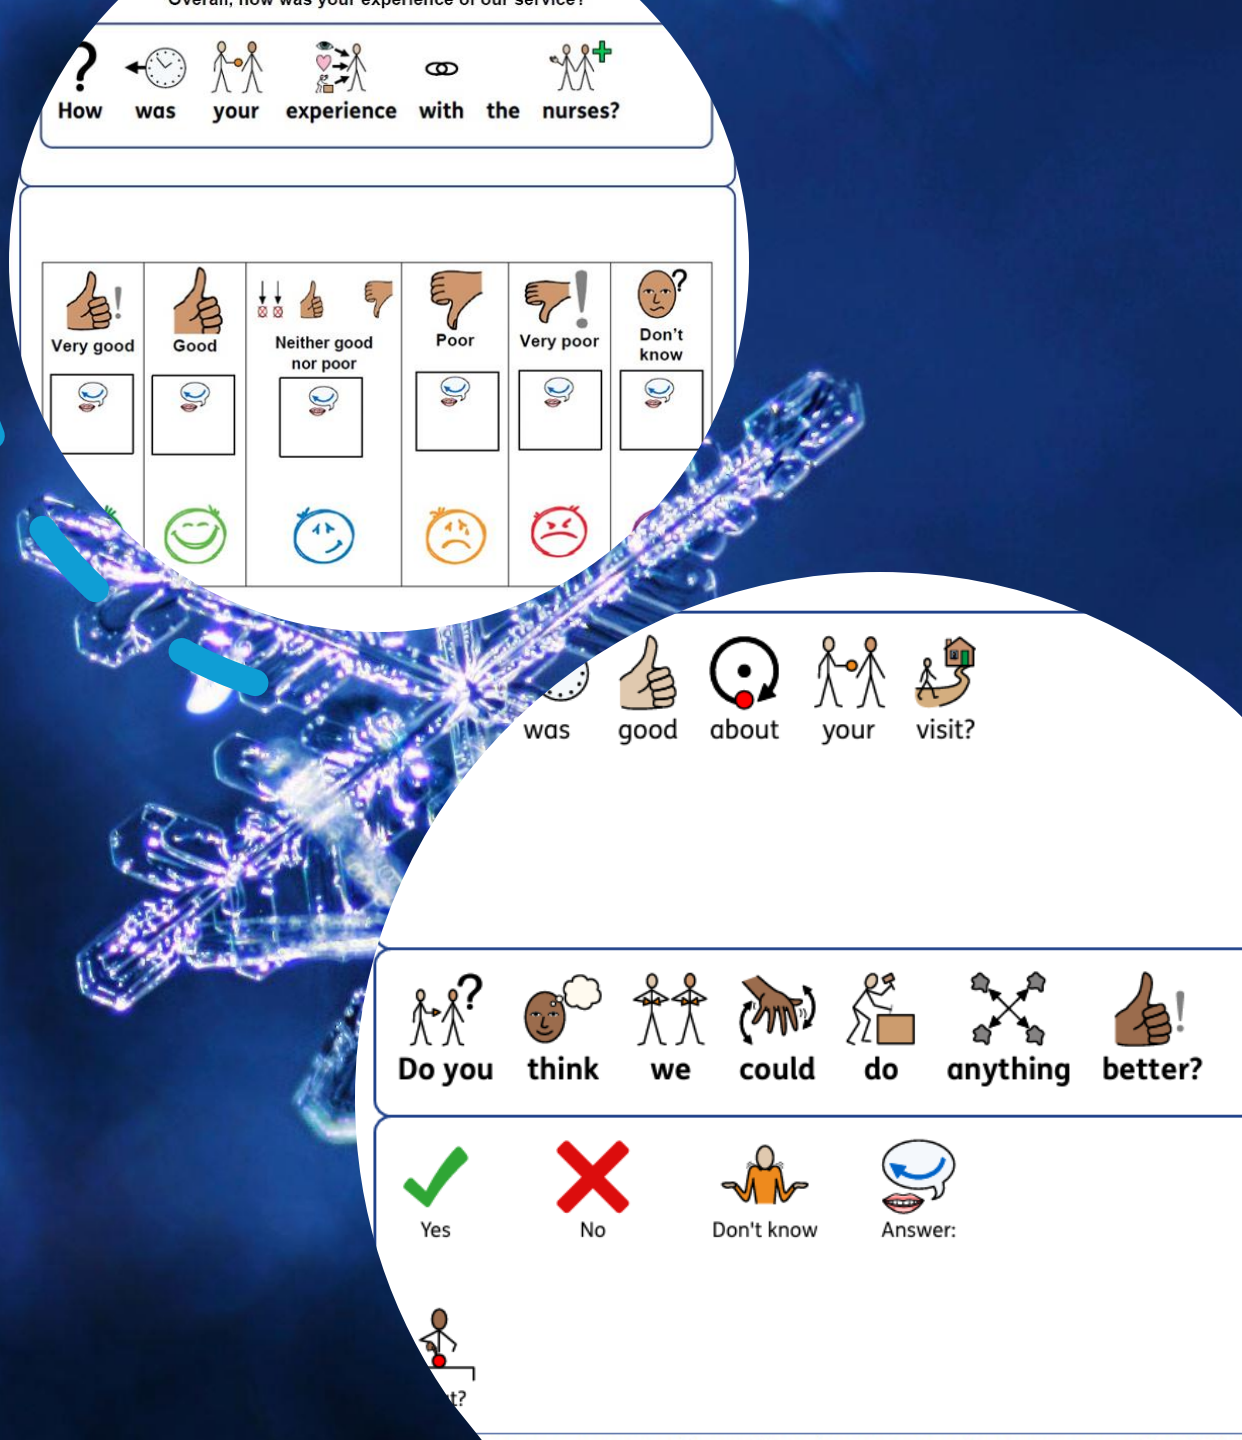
Overall, how was your experience of our service?

How was your experience with the nurses?

| Very good | Good | Neither good nor poor | Poor | Very poor | Don't know |
|---|---|---|---|---|---|

was good about your visit?

Do you think we could do anything better?

Yes No Don't know Answer:

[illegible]t?